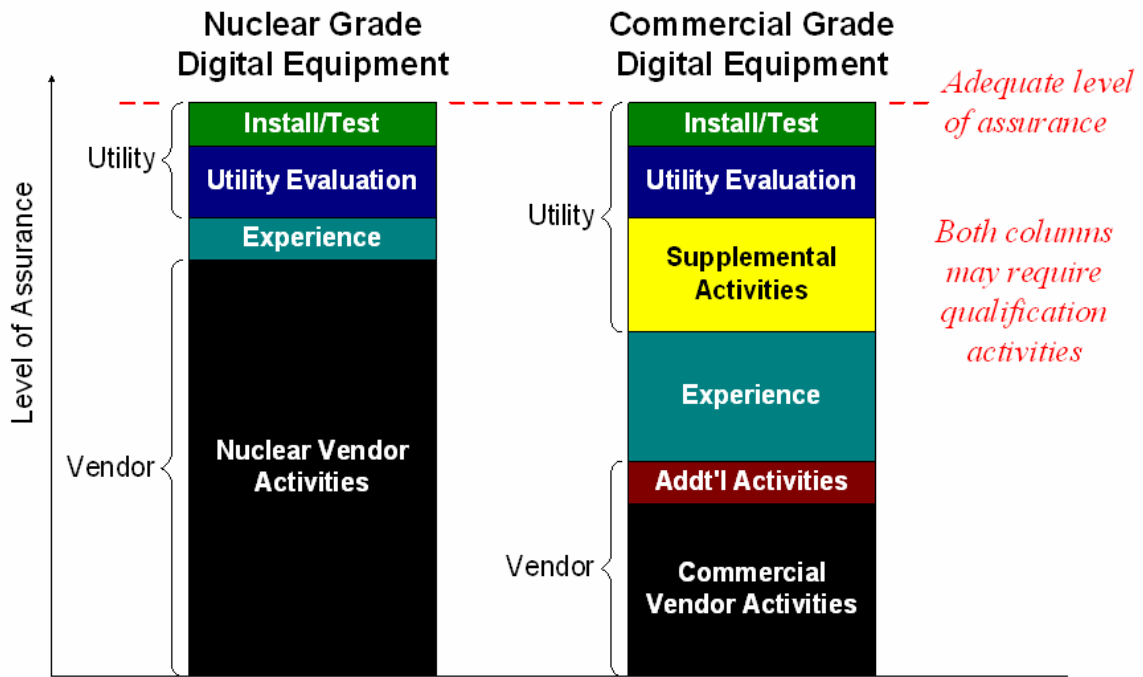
Nuclear Grade Digital Equipment

Commercial Grade Digital Equipment

Adequate level of assurance

Level of Assurance

Utility

Install/Test

Utility Evaluation

Experience

Vendor

Nuclear Vendor Activities

Utility

Install/Test

Utility Evaluation

Supplemental Activities

Experience

Vendor

Addt'l Activities

Commercial Vendor Activities

Both columns may require qualification activities